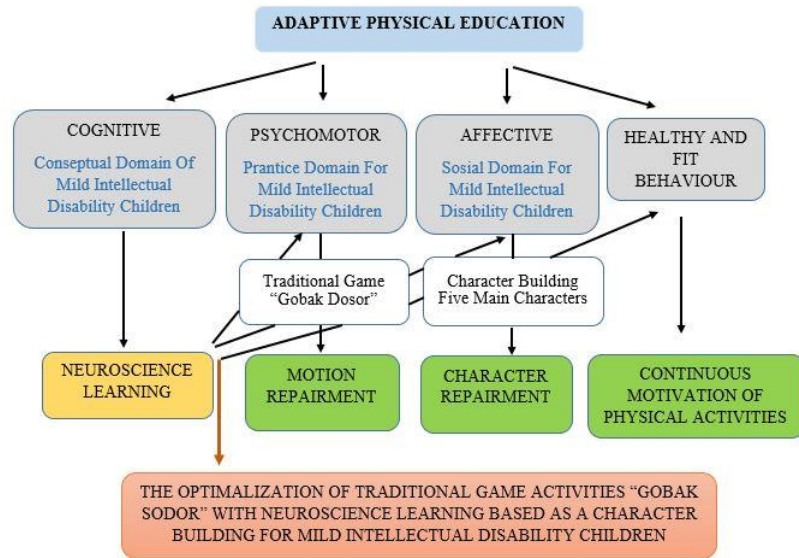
ADAPTIVE PHYSICAL EDUCATION

COGNITIVE
Conseptual Domain Of Mild Intellectual Disability Children

PSYCHOMOTOR
Prantice Domain For Mild Intellectual Disability Children

AFFECTIVE
Sosial Domain For Mild Intellectual Disability Children

HEALTHY AND FIT BEHAVIOUR

Traditional Game "Gobak Dosor"

Character Building Five Main Characters

NEUROSCIENCE LEARNING

MOTION REPAIRMENT

CHARACTER REPAIRMENT

CONTINUOUS MOTIVATION OF PHYSICAL ACTIVITIES

THE OPTIMALIZATION OF TRADITIONAL GAME ACTIVITIES "GOBAK SODOR" WITH NEUROSCIENCE LEARNING BASED AS A CHARACTER BUILDING FOR MILD INTELLECTUAL DISABILITY CHILDREN